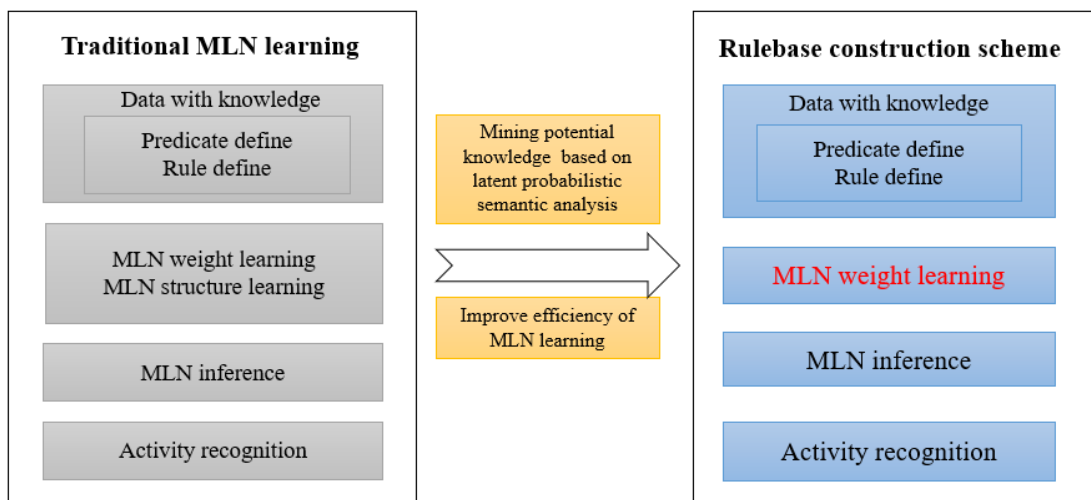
Traditional MLN learning

Data with knowledge

Predicate define
Rule define

MLN weight learning
MLN structure learning

MLN inference

Activity recognition

Mining potential knowledge based on latent probabilistic semantic analysis

Improve efficiency of MLN learning

Rulebase construction scheme

Data with knowledge

Predicate define
Rule define

MLN weight learning

MLN inference

Activity recognition